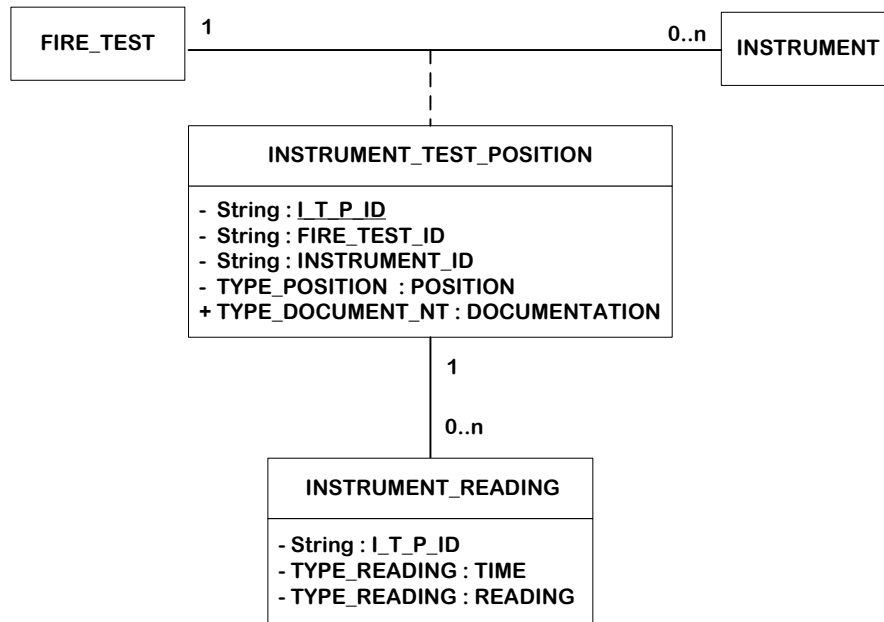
FIRE_TEST

1

0..n

INSTRUMENT

INSTRUMENT_TEST_POSITION

- String : I_T_P_ID
- String : FIRE_TEST_ID
- String : INSTRUMENT_ID
- TYPE_POSITION : POSITION
+ TYPE_DOCUMENT_NT : DOCUMENTATION

1

0..n

INSTRUMENT_READING

- String : I_T_P_ID
- TYPE_READING : TIME
- TYPE_READING : READING